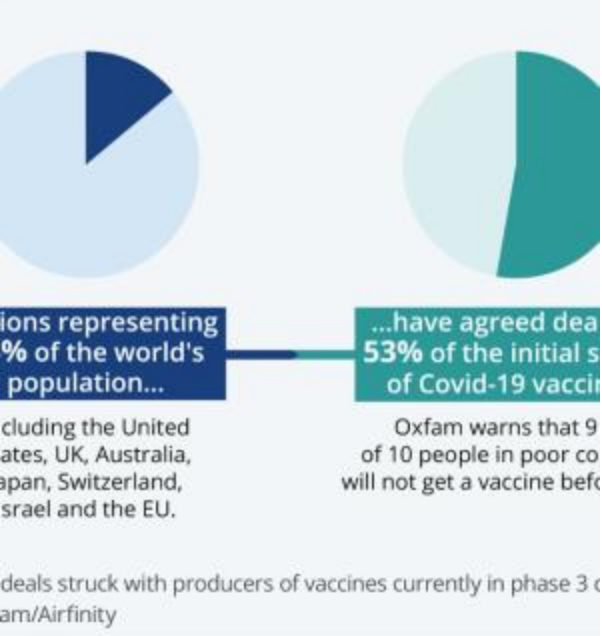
ions representing
% of the world's
population...

cluding the United
ates, UK, Australia,
apan, Switzerland,
srael and the EU.

...have agreed dea
53% of the initial s
of Covid-19 vacci

Oxfam warns that 9
of 10 people in poor co
will not get a vaccine befo

deals struck with producers of vaccines currently in phase 3 c
am/Airfinity